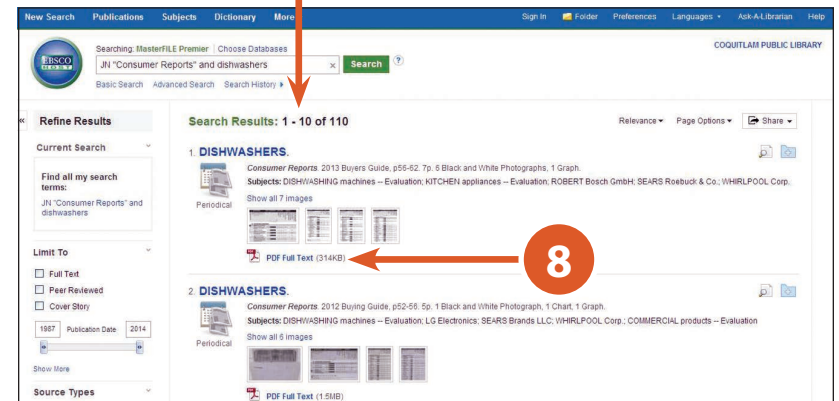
New Search Publications Subjects Dictionary More

Sign In Folder Preferences Languages Ask-A-Librarian Help

EBSCO HOST

Searching: MasterFILE Premier | Choose Databases

JN "Consumer Reports" and dishwashers

Search

Basic Search Advanced Search Search History

COQUITLAM PUBLIC LIBRARY

«

Refine Results

Current Search

Find all my search terms:

JN "Consumer Reports" and dishwashers

Limit To

Full Text

Peer Reviewed

Cover Story

1987 Publication Date 2014

Show More

Source Types

Search Results: 1 - 10 of 110

Relevance Page Options Share

1. DISHWASHERS.

Consumer Reports. 2013 Buyers Guide, p56-62. 7p. 6 Black and White Photographs, 1 Graph.

Subjects: DISHWASHING machines -- Evaluation; KITCHEN appliances -- Evaluation; ROBERT Bosch GmbH; SEARS Roebuck & Co.; WHIRLPOOL Corp.

Periodical

Show all 7 images

PDF Full Text (314KB)

8

2. DISHWASHERS.

Consumer Reports. 2012 Buying Guide, p52-56. 5p. 1 Black and White Photograph, 1 Chart, 1 Graph.

Subjects: DISHWASHING machines -- Evaluation; LG Electronics; SEARS Brands LLC; WHIRLPOOL Corp.; COMMERCIAL products -- Evaluation

Periodical

Show all 6 images

PDF Full Text (1.5MB)